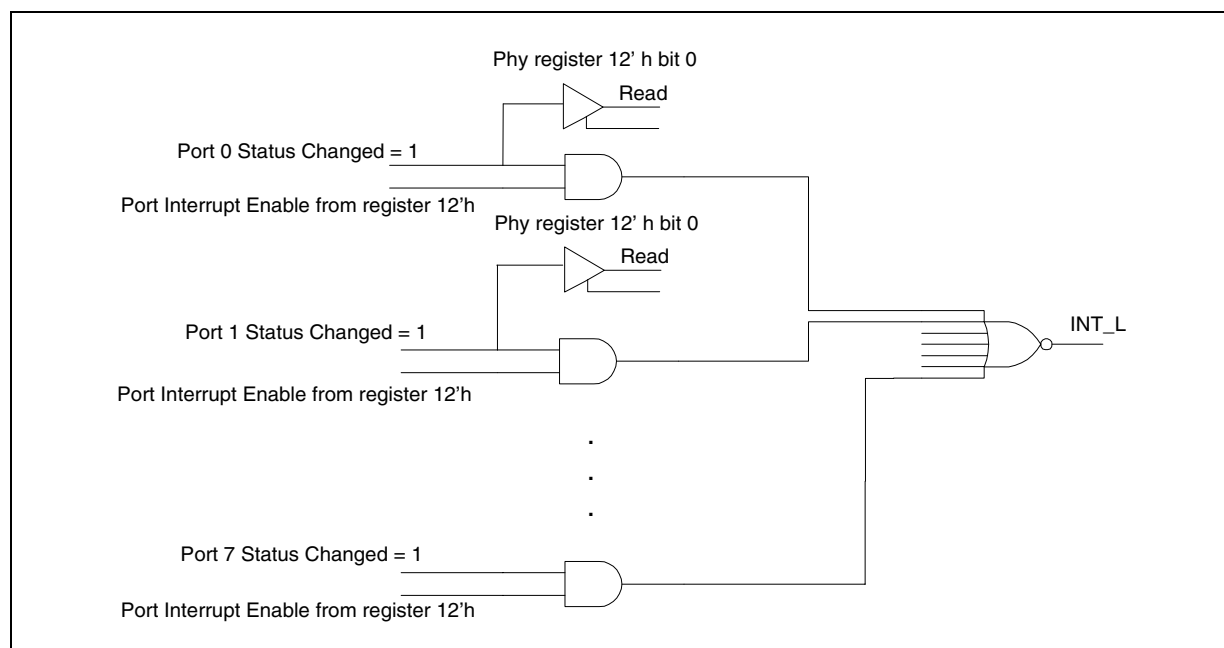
Phy register 12' h bit 0

Read

Port 0 Status Changed = 1

Port Interrupt Enable from register 12'h

Phy register 12' h bit 0

Read

Port 1 Status Changed = 1

INT_L

Port Interrupt Enable from register 12'h

.
.
.

Port 7 Status Changed = 1

Port Interrupt Enable from register 12'h